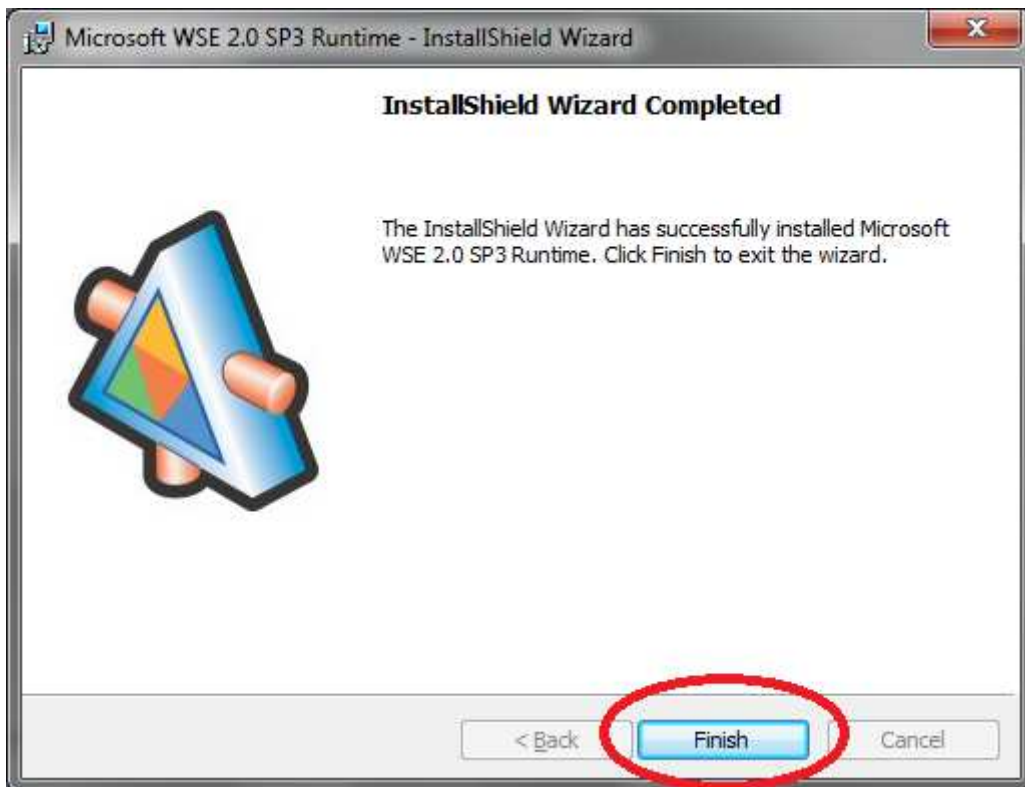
Microsoft WSE 2.0 SP3 Runtime - InstallShield Wizard

InstallShield Wizard Completed

The InstallShield Wizard has successfully installed Microsoft WSE 2.0 SP3 Runtime. Click Finish to exit the wizard.

< Back

Finish

Cancel